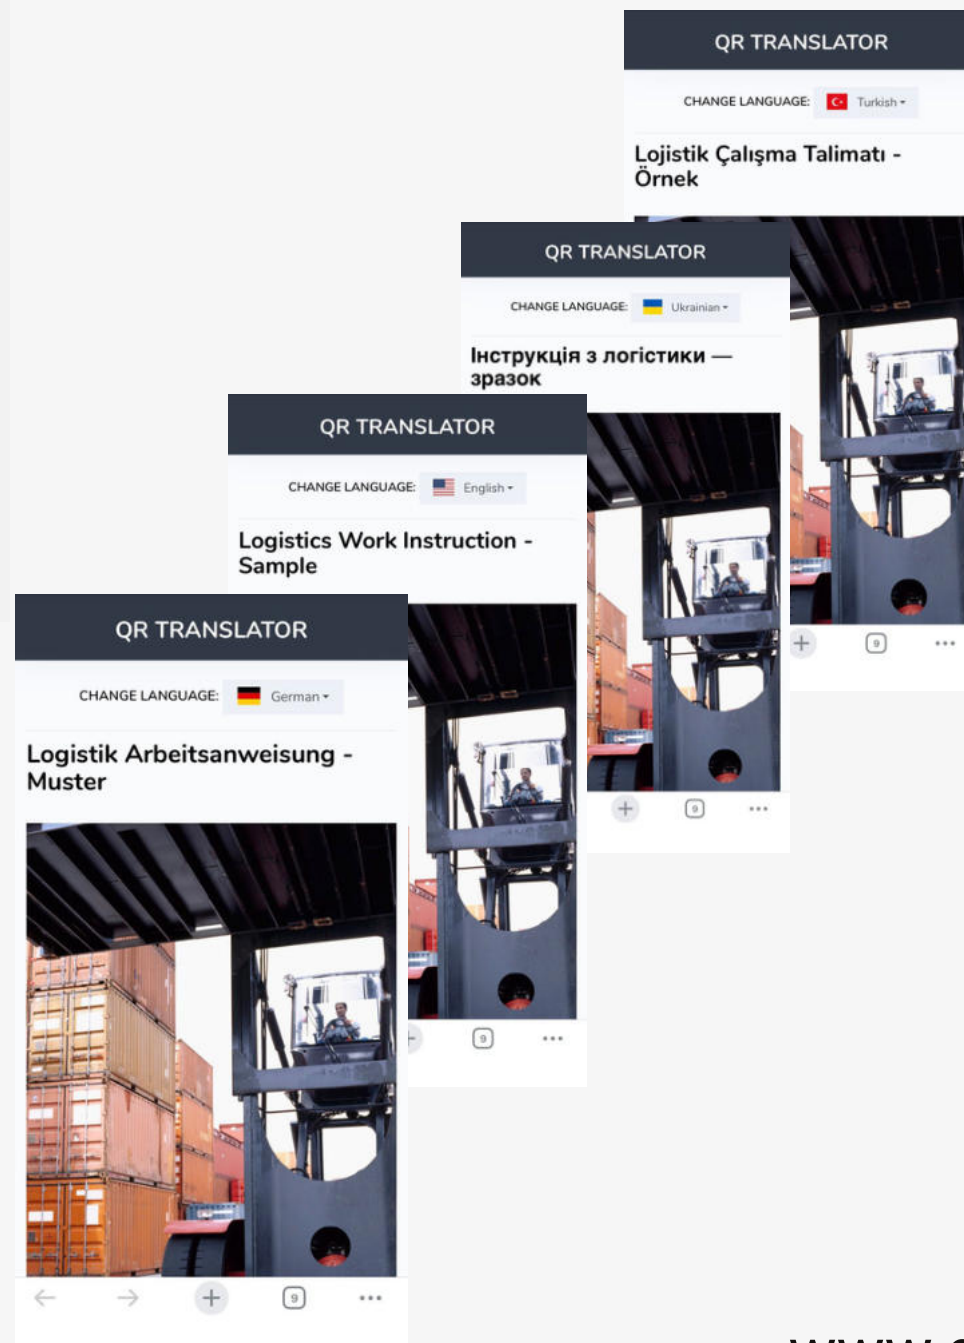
QR TRANSLATOR

CHANGE LANGUAGE: Turkish

Lojistik Çalışma Talimatı - Örnek

QR TRANSLATOR

CHANGE LANGUAGE: Ukrainian

Інструкція з логістики — зразок

QR TRANSLATOR

CHANGE LANGUAGE: English

Logistics Work Instruction - Sample

QR TRANSLATOR

CHANGE LANGUAGE: German

Logistik Arbeitsanweisung - Muster

9

9

9

9

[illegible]